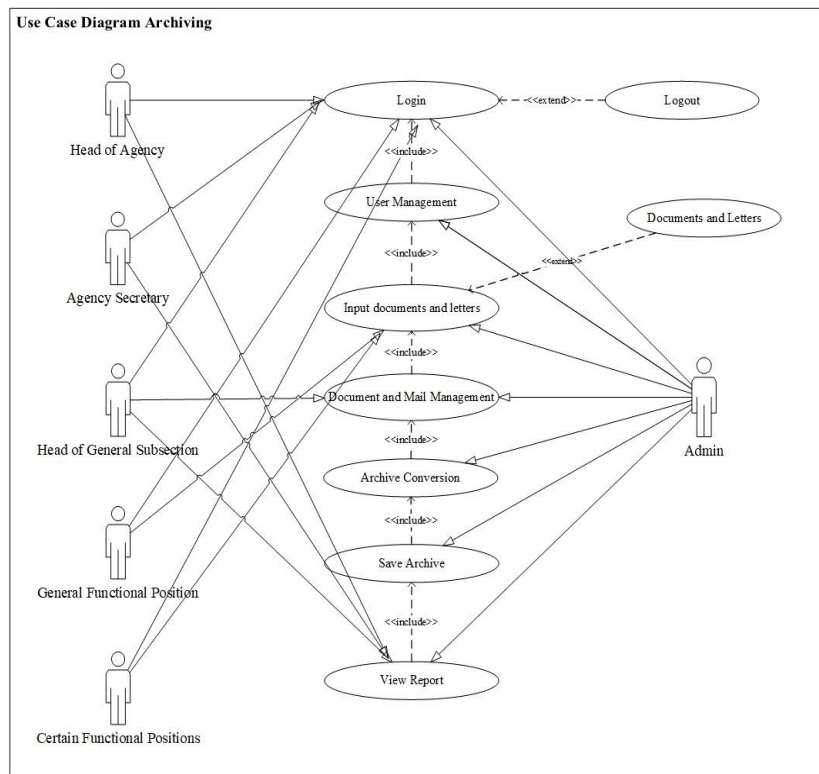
Use Case Diagram Archiving

Login

<<extend>>

Logout

<<include>>

User Management

Documents and Letters

<<extend>>

<<include>>

Input documents and letters

<<include>>

Document and Mail Management

<<include>>

Archive Conversion

<<include>>

Save Archive

<<include>>

View Report

Head of Agency

Agency Secretary

Head of General Subsection

General Functional Position

Certain Functional Positions

Admin